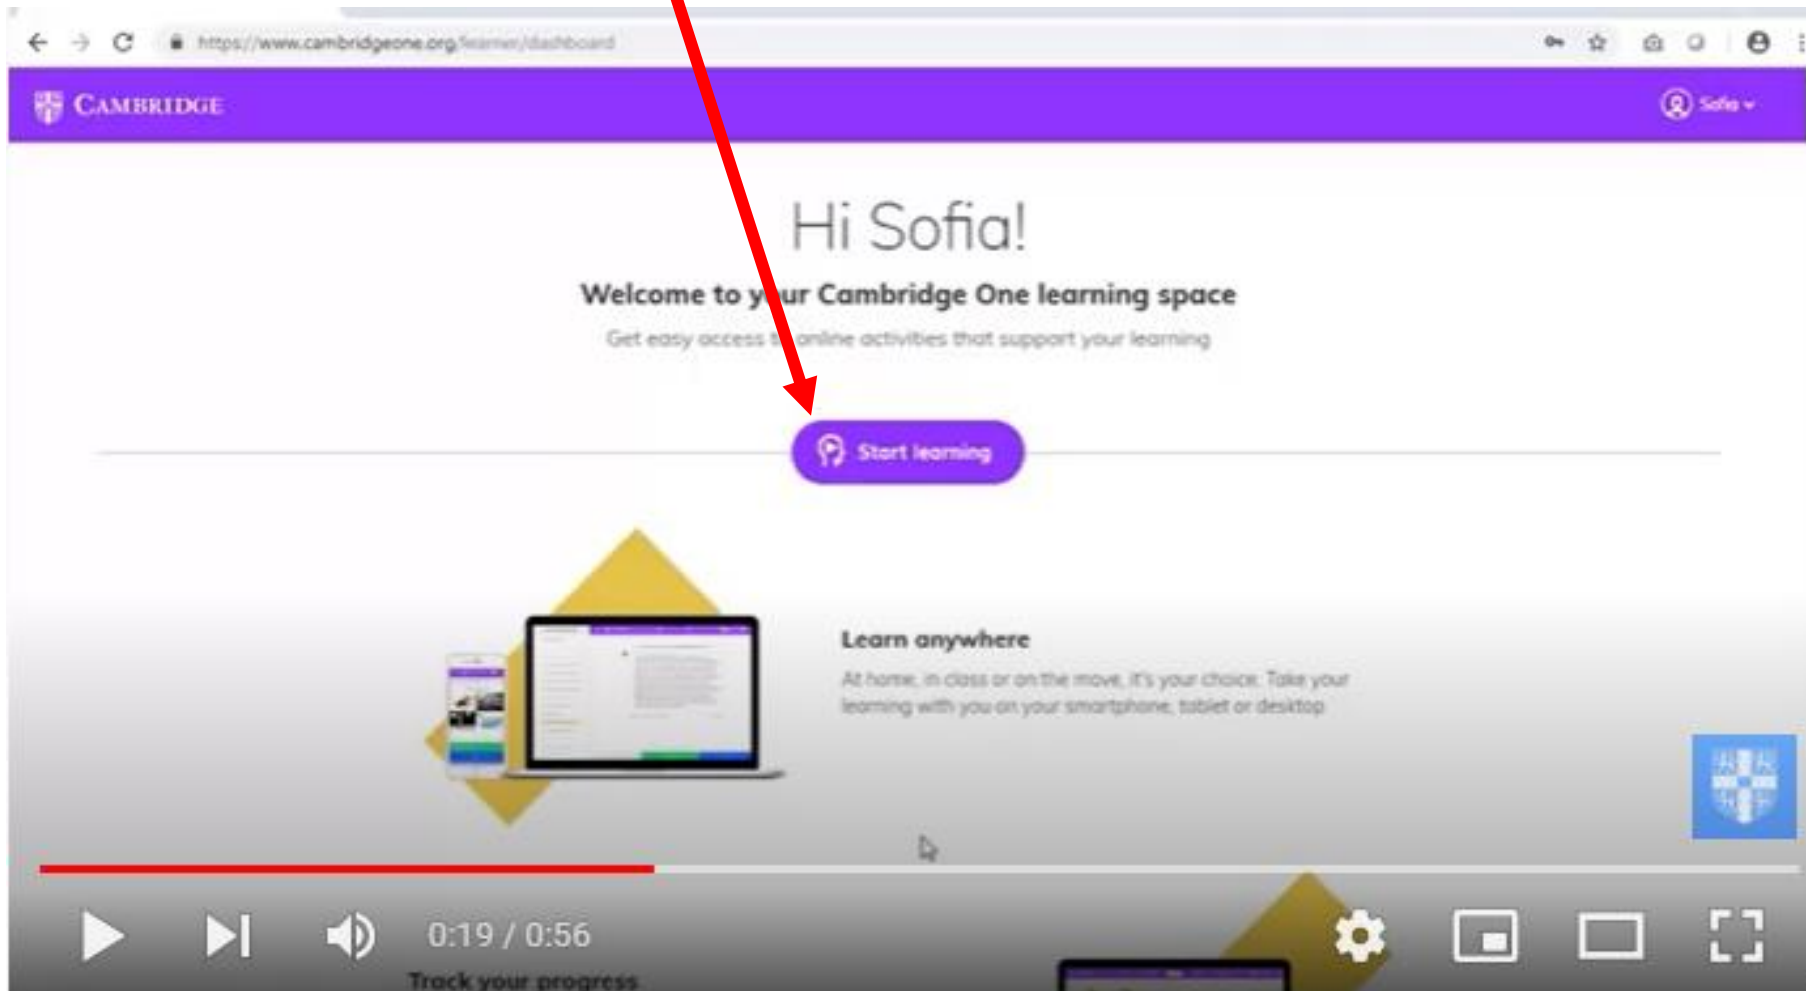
https://www.cambridgeone.org/learner/dashboard

CAMBRIDGE

Sofia

Hi Sofia!

Welcome to y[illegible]ur Cambridge One learning space

Get easy access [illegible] online activities that support your learning

Start learning

Learn anywhere

At home, in class or on the move, it's your choice. Take your learning with you on your smartphone, tablet or desktop

0:19 / 0:56

Track your progress